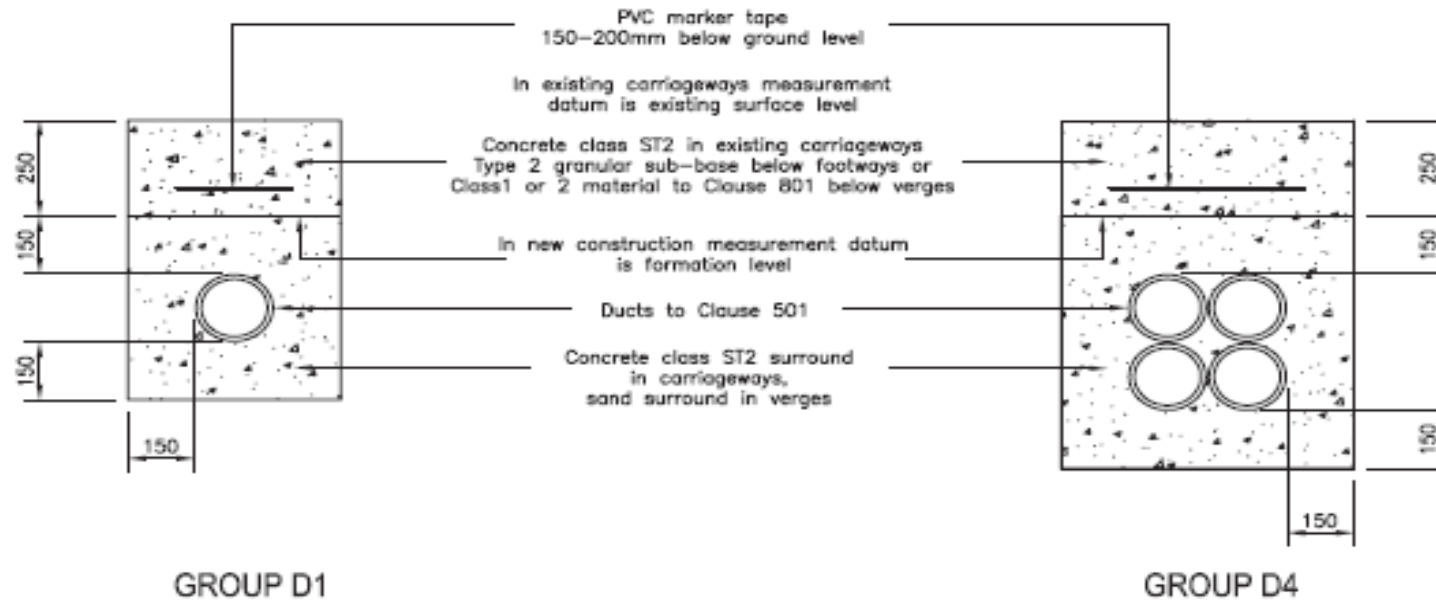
PVC marker tape
150–200mm below ground level

In existing carriageways measurement datum is existing surface level

Concrete class ST2 in existing carriageways
Type 2 granular sub-base below footways or
Class1 or 2 material to Clause 801 below verges

In new construction measurement datum is formation level

Ducts to Clause 501

Concrete class ST2 surround in carriageways, sand surround in verges

250
150
150
150

250
150
150
150

GROUP D1

GROUP D4